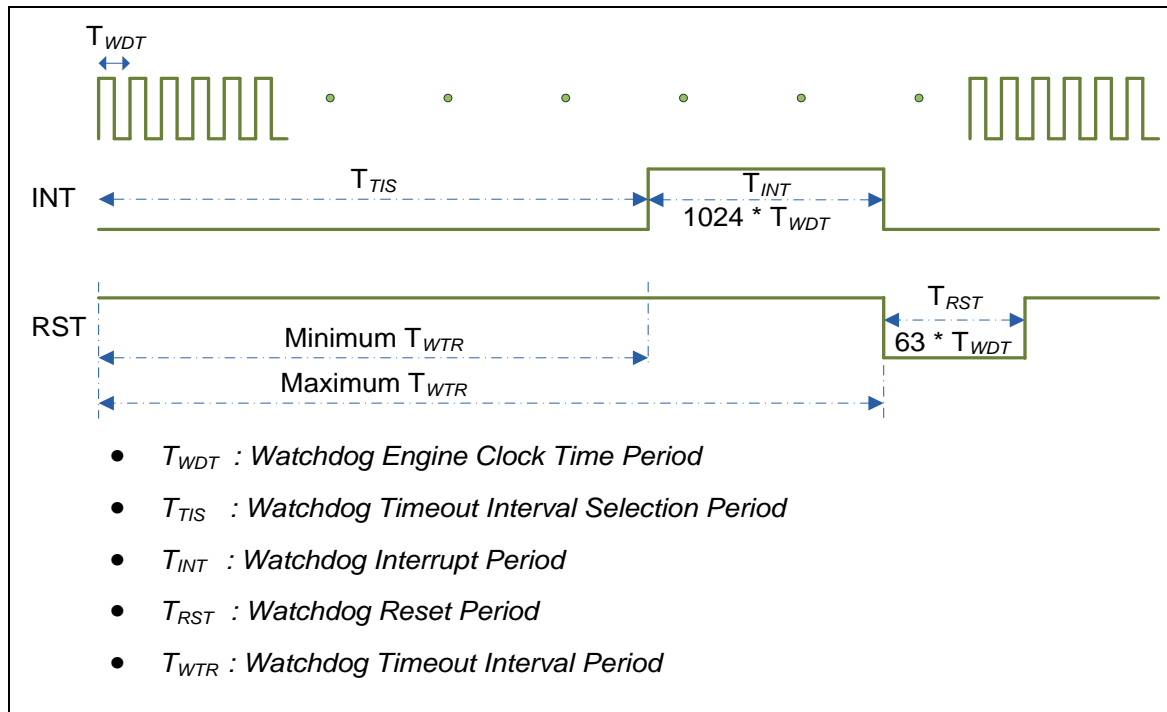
$T_{WDT}$

INT

$T_{TIS}$

$T_{INT}$

1024 * $T_{WDT}$

RST

$T_{RST}$

Minimum $T_{WTR}$

63 * $T_{WDT}$

Maximum $T_{WTR}$

- $T_{WDT}$ : Watchdog Engine Clock Time Period
- $T_{TIS}$ : Watchdog Timeout Interval Selection Period
- $T_{INT}$ : Watchdog Interrupt Period
- $T_{RST}$ : Watchdog Reset Period
- $T_{WTR}$ : Watchdog Timeout Interval Period